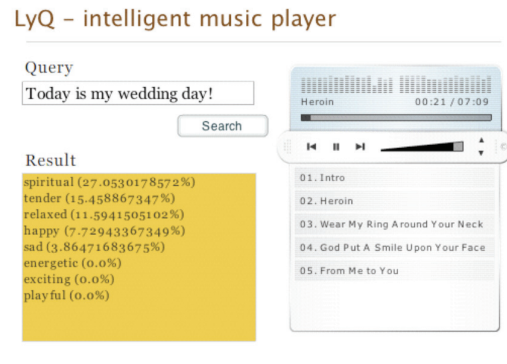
LyQ - intelligent music player

Query

Today is my wedding day!

Search

Result

spiritual (27.0530178572%)
tender (15.458867347%)
relaxed (11.5941505102%)
happy (7.72943367349%)
sad (3.86471683675%)
energetic (0.0%)
exciting (0.0%)
playful (0.0%)

Heroin 00:21 / 07:09

01. Intro
02. Heroin
03. Wear My Ring Around Your Neck
04. God Put A Smile Upon Your Face
05. From Me to You